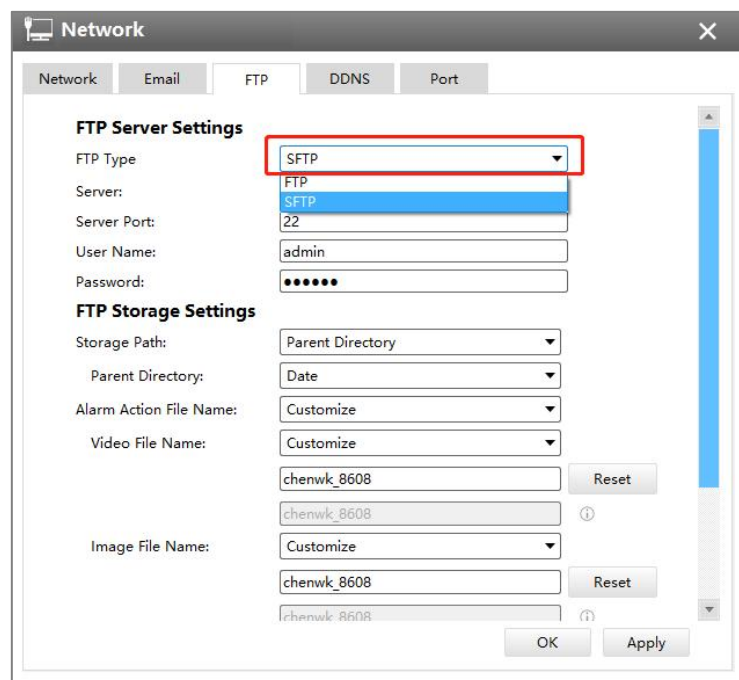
Network

Network | Email | FTP | DDNS | Port

FTP Server Settings

FTP Type SFTP
FTP
SFTP

Server:

Server Port: 22

User Name: admin

Password: ••••••

FTP Storage Settings

Storage Path: Parent Directory

Parent Directory: Date

Alarm Action File Name: Customize

Video File Name: Customize

chenwk_8608 Reset

chenwk_8608

Image File Name: Customize

chenwk_8608 Reset

chenwk_8608

OK Apply